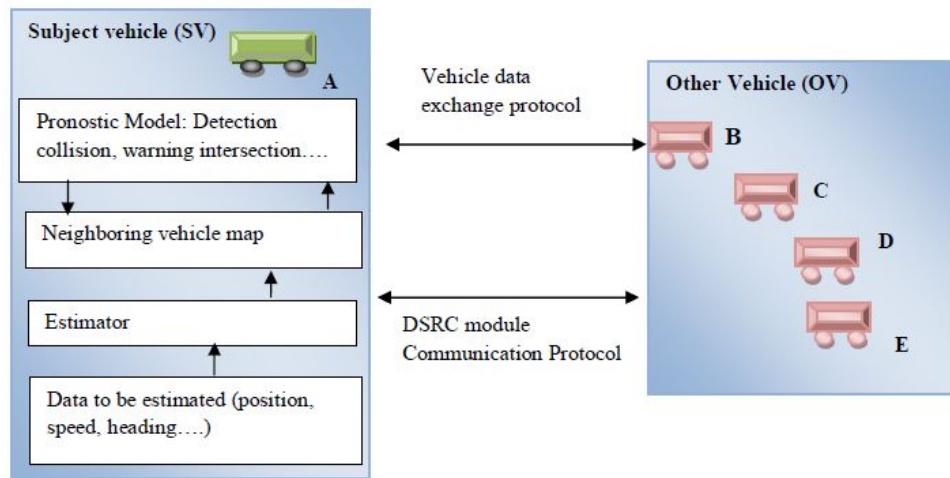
Subject vehicle (SV)

A

Pronostic Model: Detection collision, warning intersection….

Neighboring vehicle map

Estimator

Data to be estimated (position, speed, heading….)

Vehicle data exchange protocol

DSRC module Communication Protocol

Other Vehicle (OV)

B

C

D

E